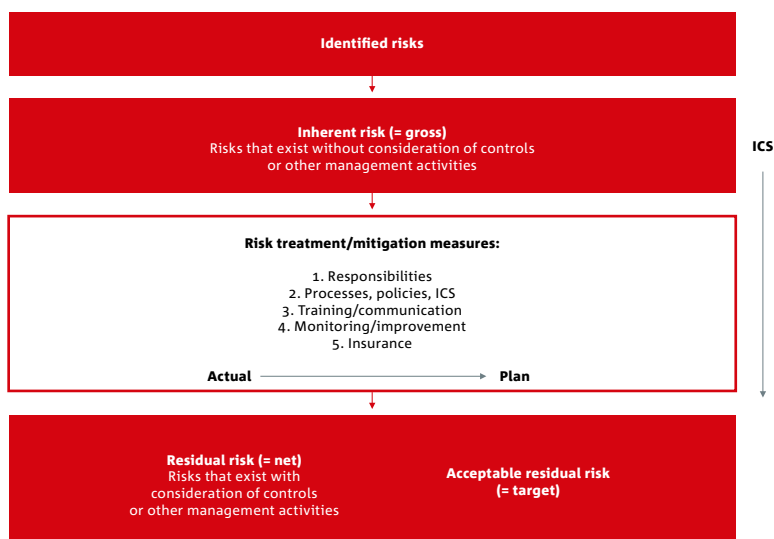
Identified risks

Inherent risk (= gross)
Risks that exist without consideration of controls or other management activities

ICS

Risk treatment/mitigation measures:

1. Responsibilities
2. Processes, policies, ICS
3. Training/communication
4. Monitoring/improvement
5. Insurance

Actual → Plan

Residual risk (= net)
Risks that exist with consideration of controls or other management activities

Acceptable residual risk
(= target)